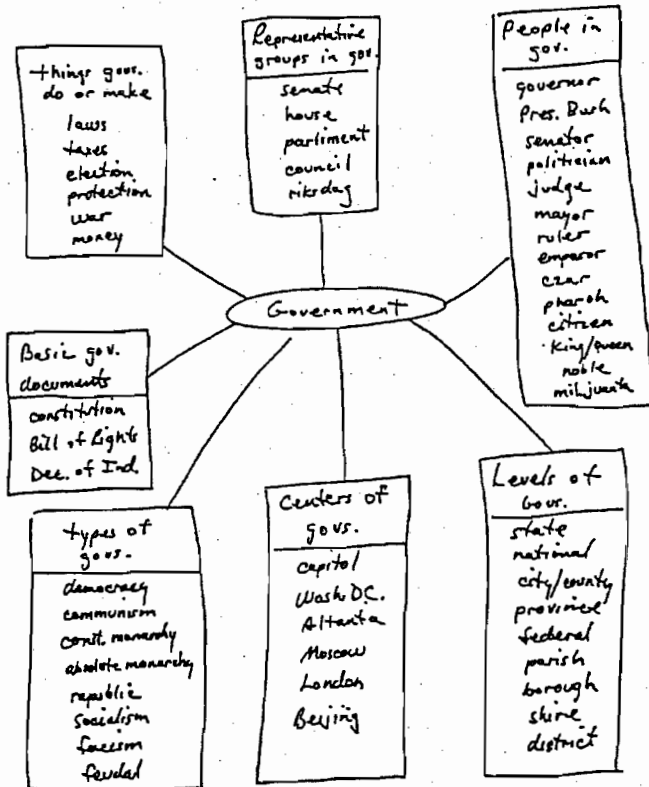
things gov. do or make

laws
taxes
election
protection
war
money

Representative groups in gov.

senate
house
parliment
council
riksdag

People in gov.

governor
Pres. Bush
senator
politician
judge
mayor
ruler
emperor
czar
pharoh
citizen
king/queen
noble
mil.junta

Government

Basic gov. documents

constitution
Bill of Rights
Dec. of Ind.

types of govs.

democracy
communism
const. monarchy
absolute monarchy
republic
socialism
facism
feudal

Centers of govs.

capitol
Wash. D.C.
Altanta
Moscow
London
Beijing

Levels of Gov.

state
national
city/county
province
federal
parish
borough
shire
district